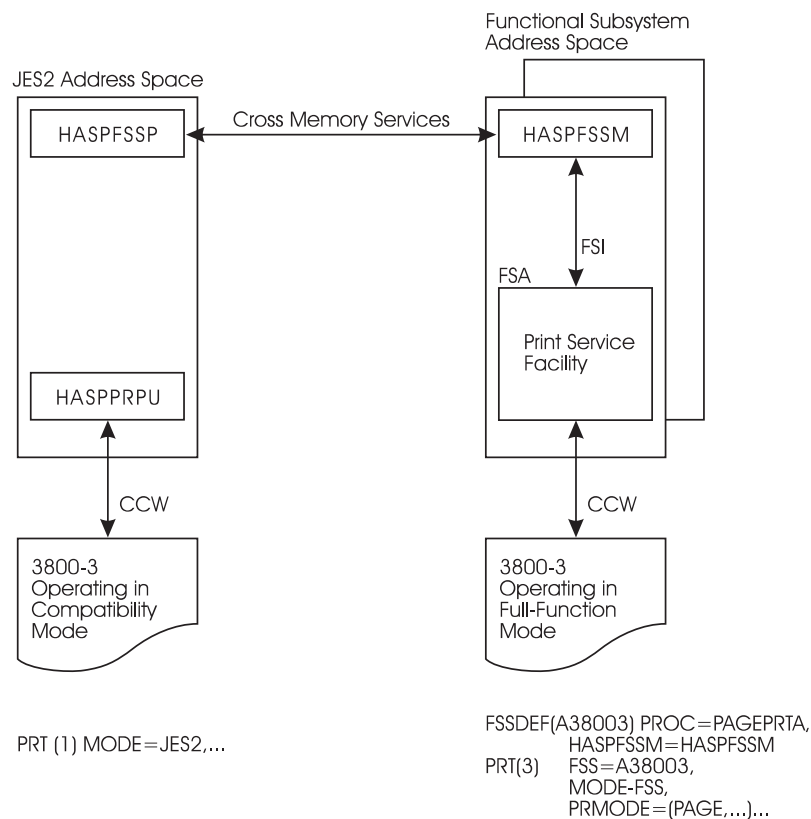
Functional Subsystem Address Space

JES2 Address Space

HASPFSSP

Cross Memory Services

HASPFSSM

FSI

FSA

Print Service Facility

HASPPRPU

CCW

CCW

3800-3 Operating in Compatibility Mode

3800-3 Operating in Full-Function Mode

PRT (1) MODE=JES2,...

FSSDEF(A38003) PROC=PAGEPRTA,
HASPFSSM=HASPFSSM
PRT(3) FSS=A38003,
MODE-FSS,
PRMODE=(PAGE,...)...